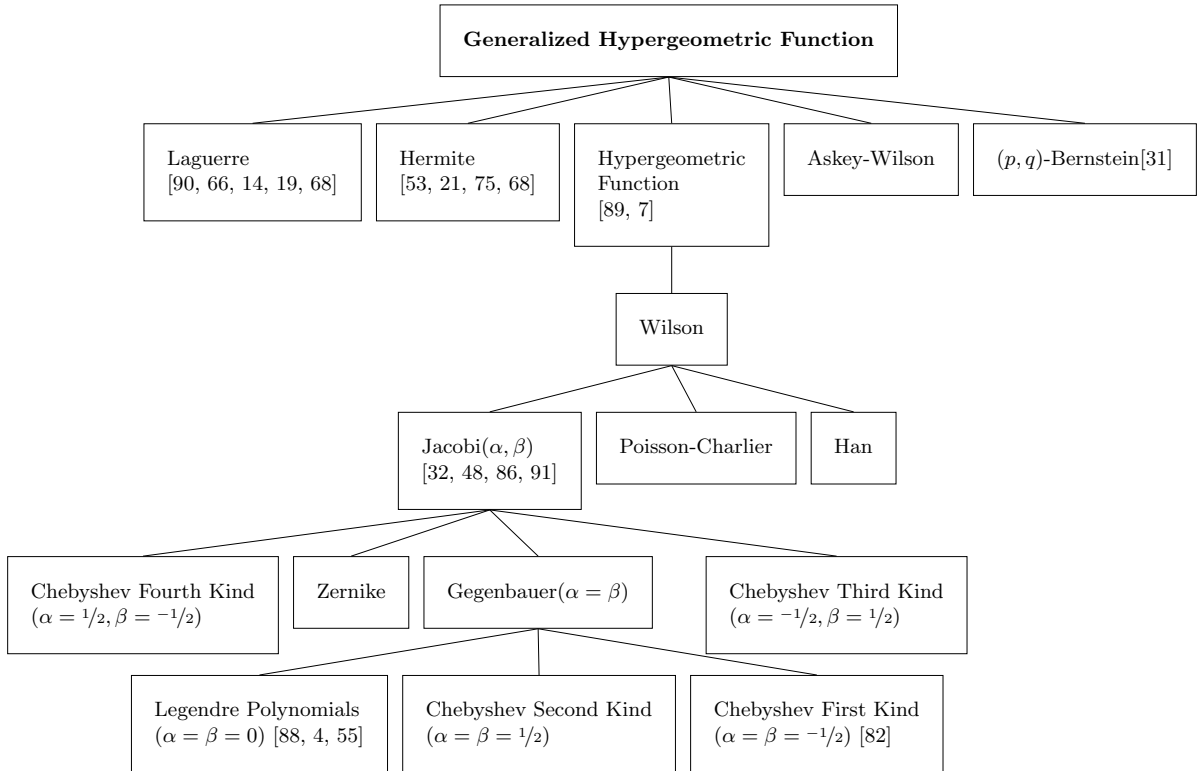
Generalized Hypergeometric Function

Laguerre [90, 66, 14, 19, 68]

Hermite [53, 21, 75, 68]

Hypergeometric Function [89, 7]

Askey-Wilson

$(p,q)$-Bernstein[31]

Wilson

Jacobi$(\alpha,\beta)$ [32, 48, 86, 91]

Poisson-Charlier

Han

Chebyshev Fourth Kind $(\alpha = 1/2, \beta = -1/2)$

Zernike

Gegenbauer$(\alpha = \beta)$

Chebyshev Third Kind $(\alpha = -1/2, \beta = 1/2)$

Legendre Polynomials $(\alpha = \beta = 0)$ [88, 4, 55]

Chebyshev Second Kind $(\alpha = \beta = 1/2)$

Chebyshev First Kind $(\alpha = \beta = -1/2)$ [82]